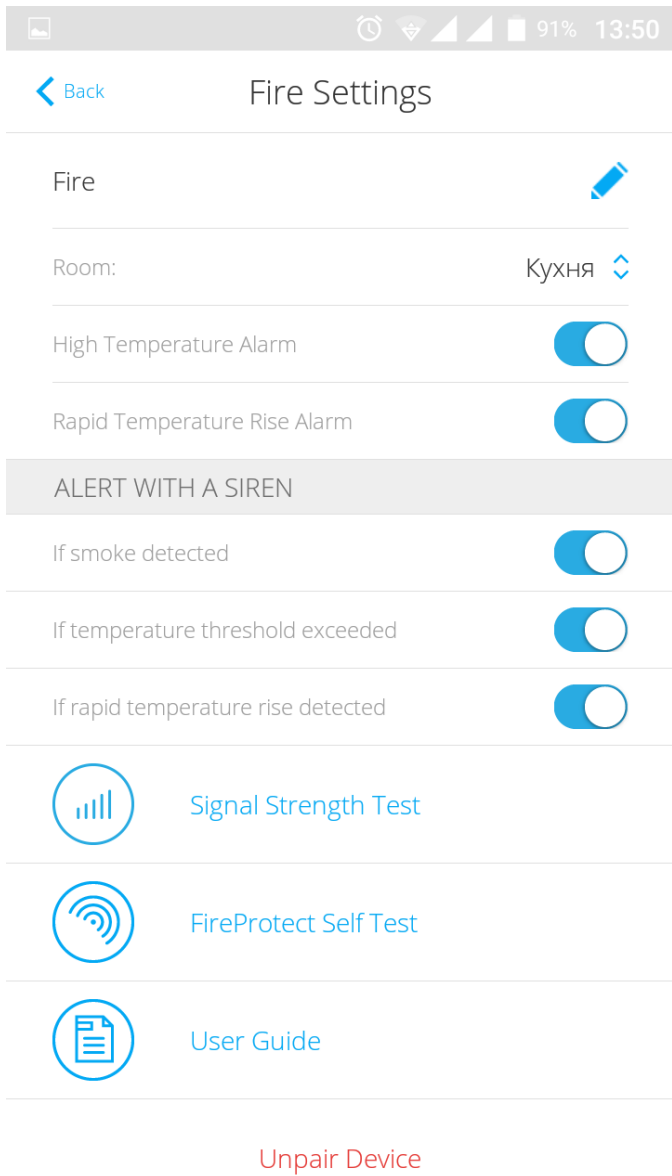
91% 13:50

Back

Fire Settings

Fire

Room: Кухня

High Temperature Alarm

Rapid Temperature Rise Alarm

ALERT WITH A SIREN

If smoke detected

If temperature threshold exceeded

If rapid temperature rise detected

Signal Strength Test

FireProtect Self Test

User Guide

Unpair Device